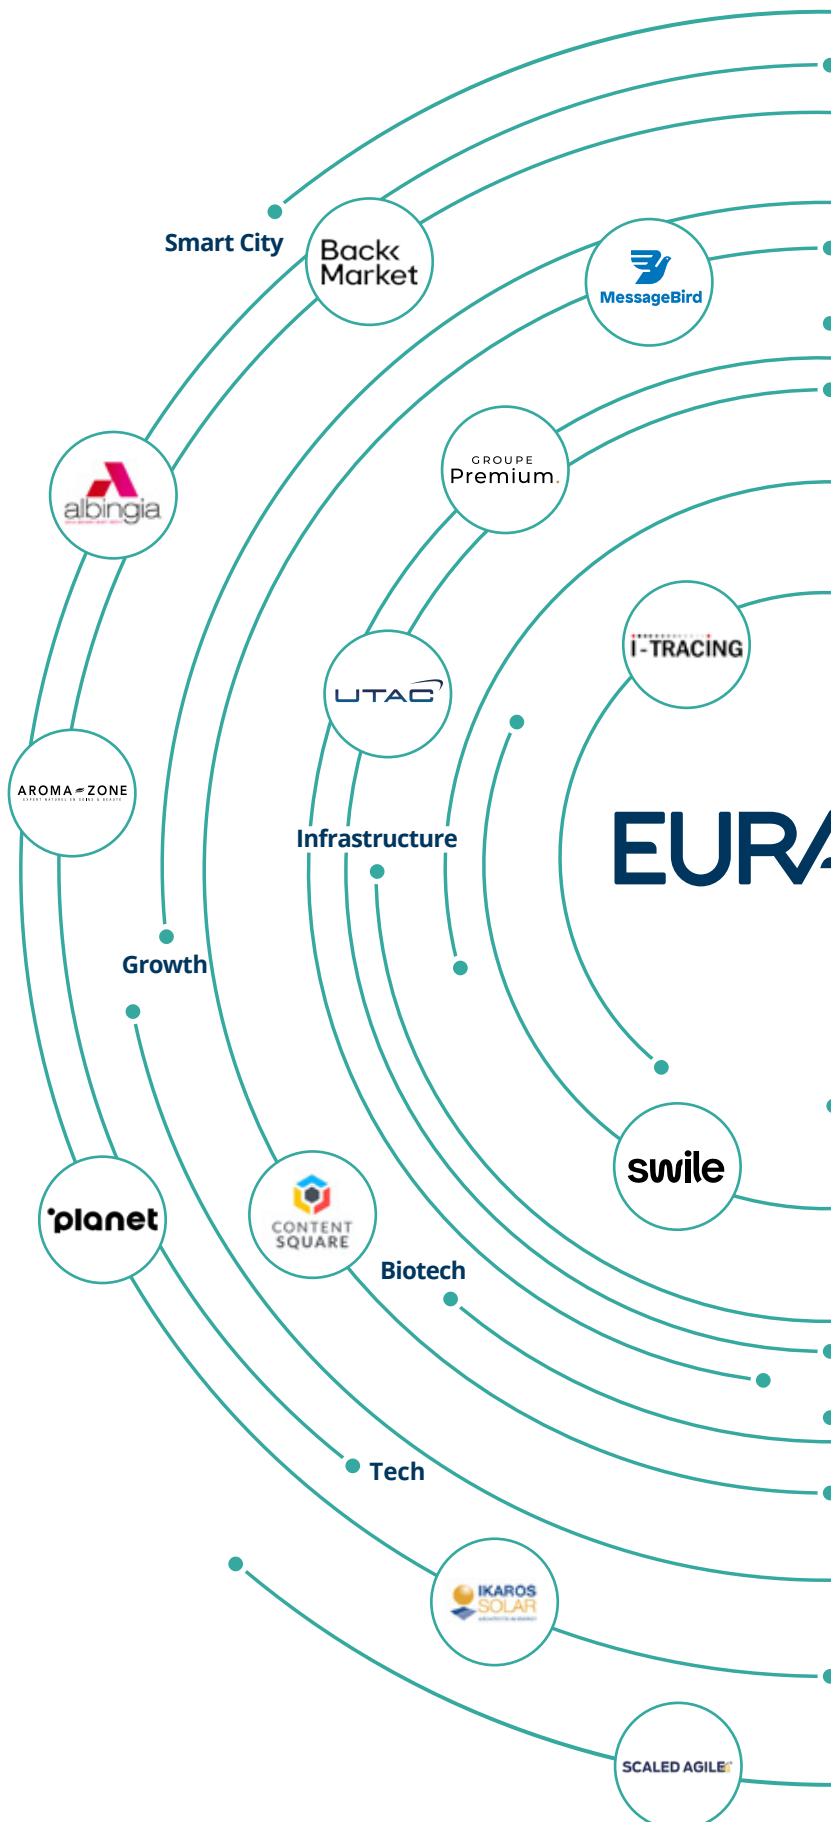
Smart City

Back Market

MessageBird

albingia

GROUPE Premium.

I-TRACING

UTAC

AROMA-ZONE
EXPERT NATUREL EN SOINS & BEAUTÉ

Infrastructure

EURA

Growth

swile

planet

CONTENT SQUARE

Biotech

Tech

IKAROS SOLAR

SCALED AGILE